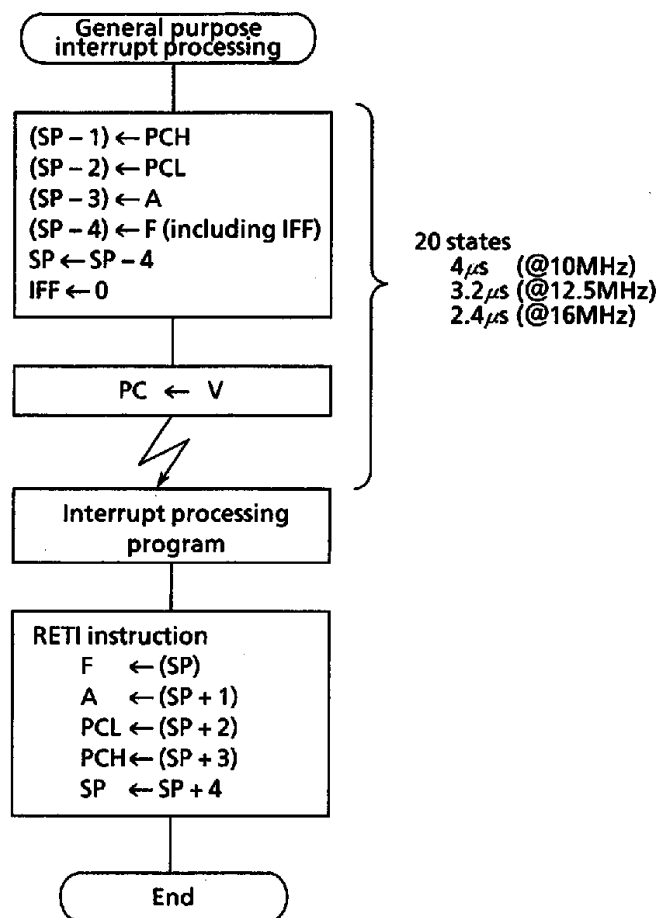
General purpose interrupt processing

(SP – 1) $\leftarrow$ PCH
(SP – 2) $\leftarrow$ PCL
(SP – 3) $\leftarrow$ A
(SP – 4) $\leftarrow$ F (including IFF)
SP $\leftarrow$ SP – 4
IFF $\leftarrow$ 0

PC $\leftarrow$ V

20 states
4$\mu$s (@10MHz)
3.2$\mu$s (@12.5MHz)
2.4$\mu$s (@16MHz)

Interrupt processing program

RETI instruction
F $\leftarrow$ (SP)
A $\leftarrow$ (SP + 1)
PCL $\leftarrow$ (SP + 2)
PCH $\leftarrow$ (SP + 3)
SP $\leftarrow$ SP + 4

End